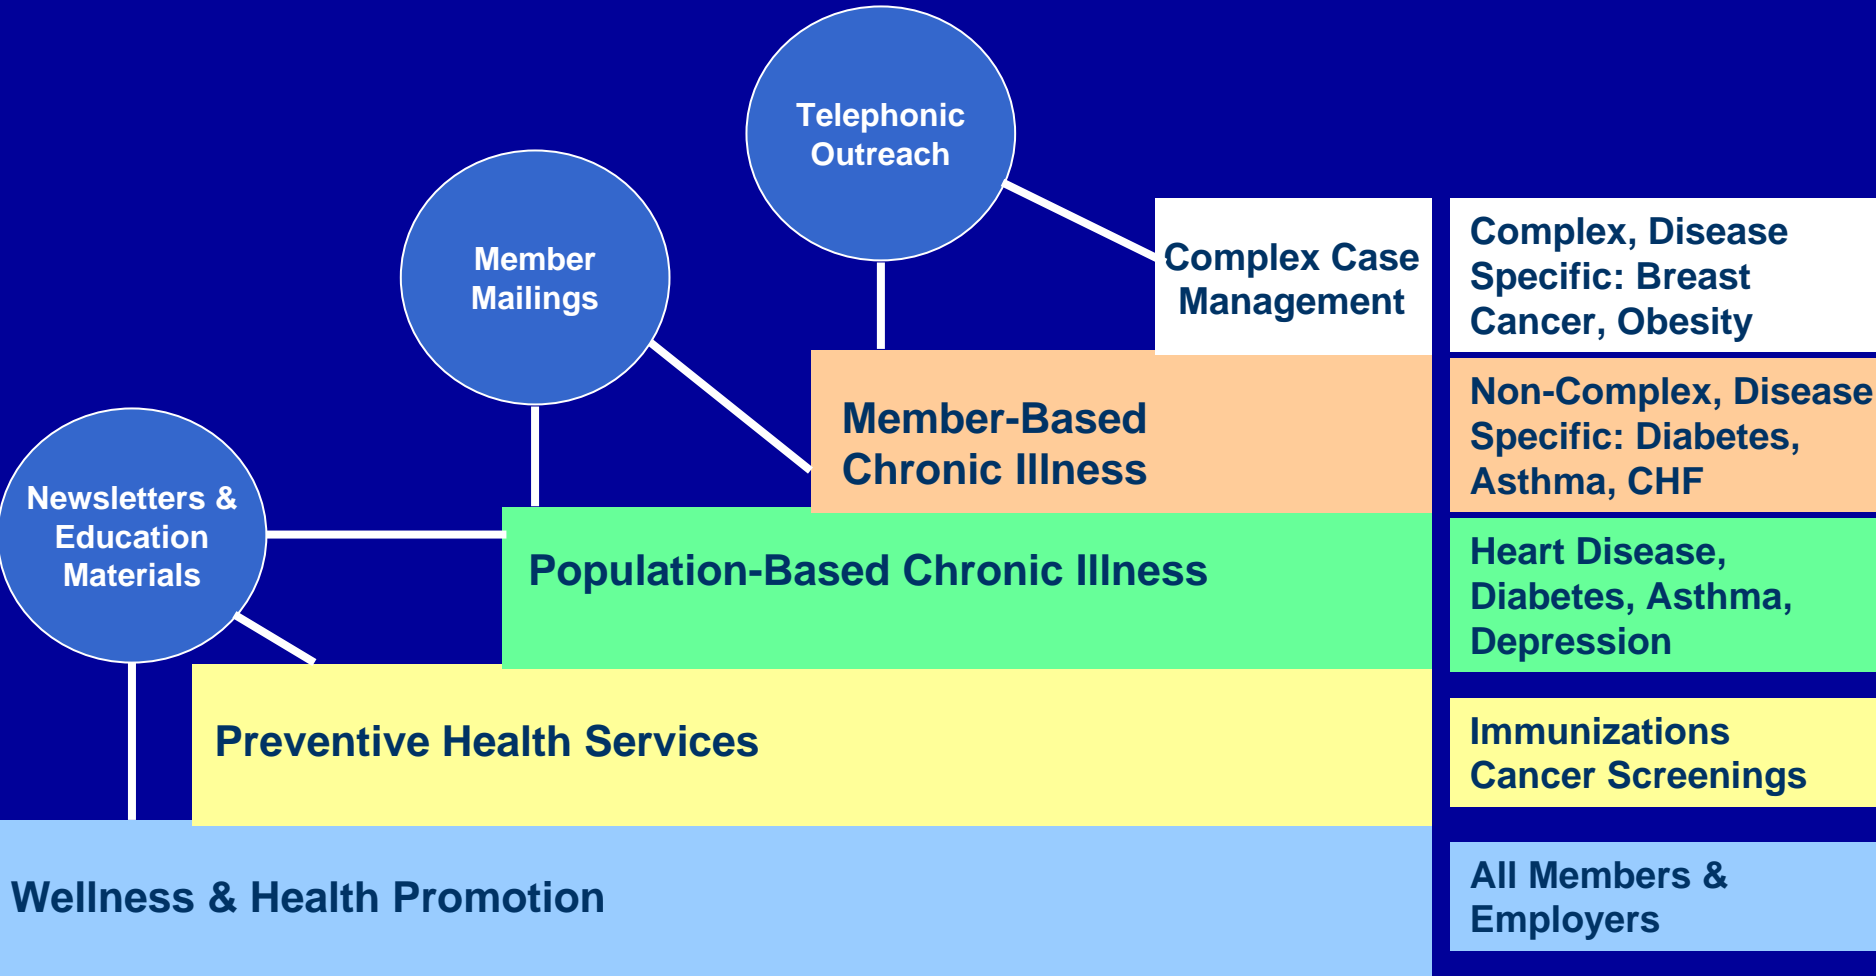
Telephonic Outreach

Member Mailings

Newsletters & Education Materials

Complex Case Management

Complex, Disease Specific: Breast Cancer, Obesity

Member-Based Chronic Illness

Non-Complex, Disease Specific: Diabetes, Asthma, CHF

Population-Based Chronic Illness

Heart Disease, Diabetes, Asthma, Depression

Preventive Health Services

Immunizations Cancer Screenings

Wellness & Health Promotion

All Members & Employers